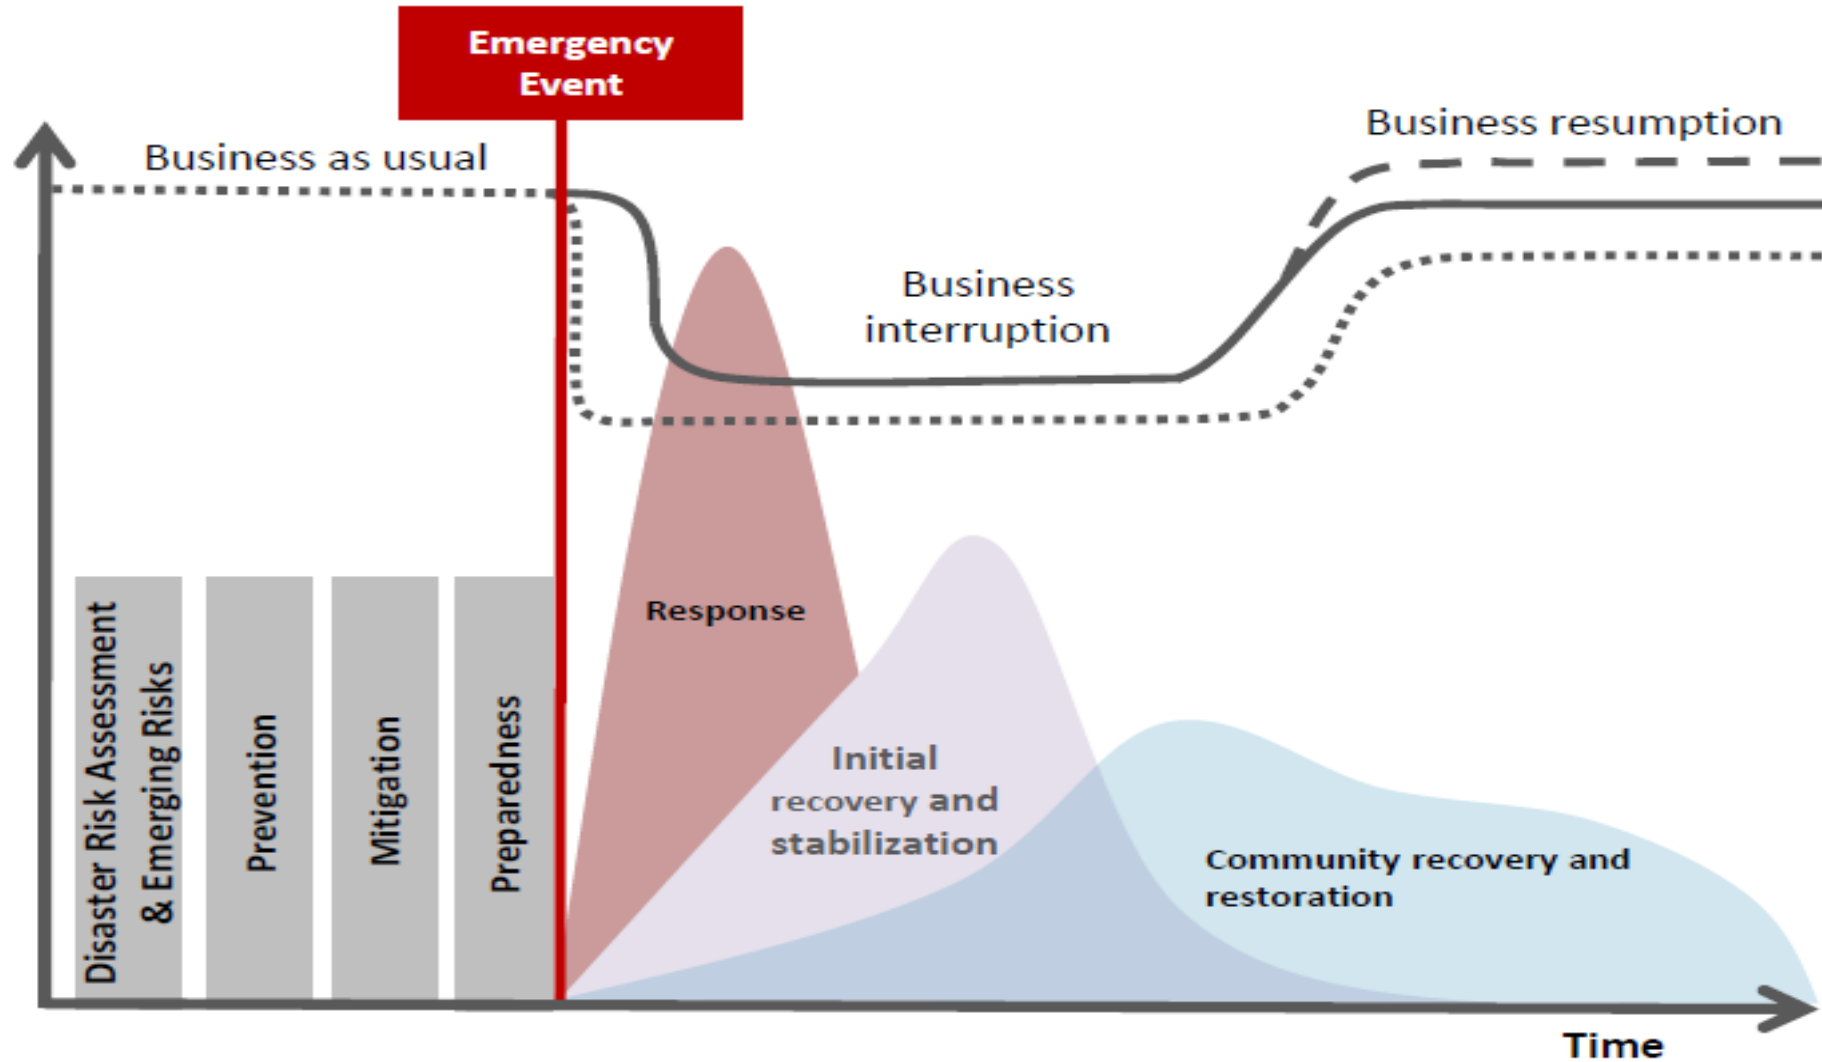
Emergency Event

Business as usual

Business resumption

Business interruption

Disaster Risk Assessment & Emerging Risks

Prevention

Mitigation

Preparedness

Response

Initial recovery and stabilization

Community recovery and restoration

Time